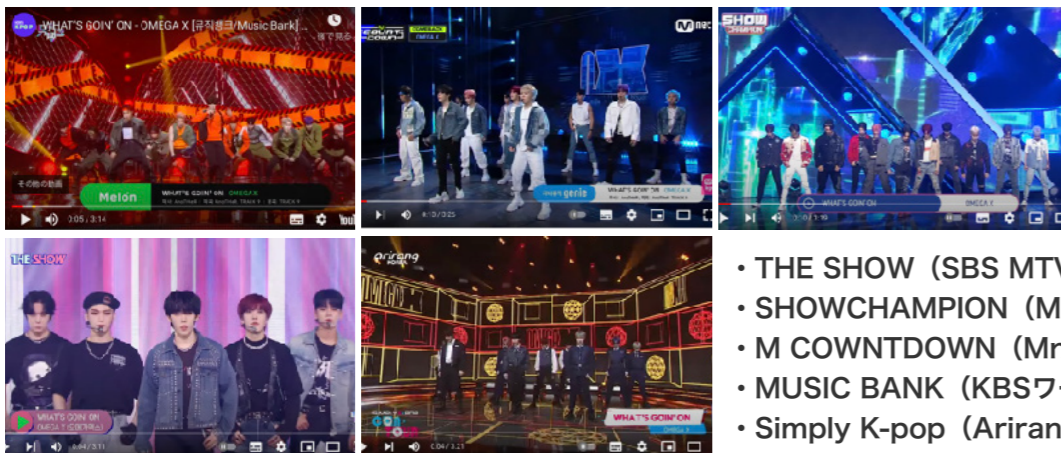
WHAT'S GOIN' ON - OMEGA X [뮤직뱅크/Music Bank] ...
後で見る
その他の動画
Melon
WHAT'S GOIN' ON OMEGA X
3:05 / 3:14
M COUNTDOWN
WHAT'S GOIN' ON OMEGA X
0:00 / 3:25
SHOW CHAMPION
WHAT'S GOIN' ON OMEGA X
0:00 / 3:16
THE SHOW
WHAT'S GOIN' ON
0:04 / 3:11
arirang
WHAT'S GOIN' ON OMEGA X
0:04 / 3:21

・THE SHOW（SBS MTV
・SHOWCHAMPION（M
・M COWNTDOWN（Mn
・MUSIC BANK（KBSワ
・Simply K-pop（Ariran